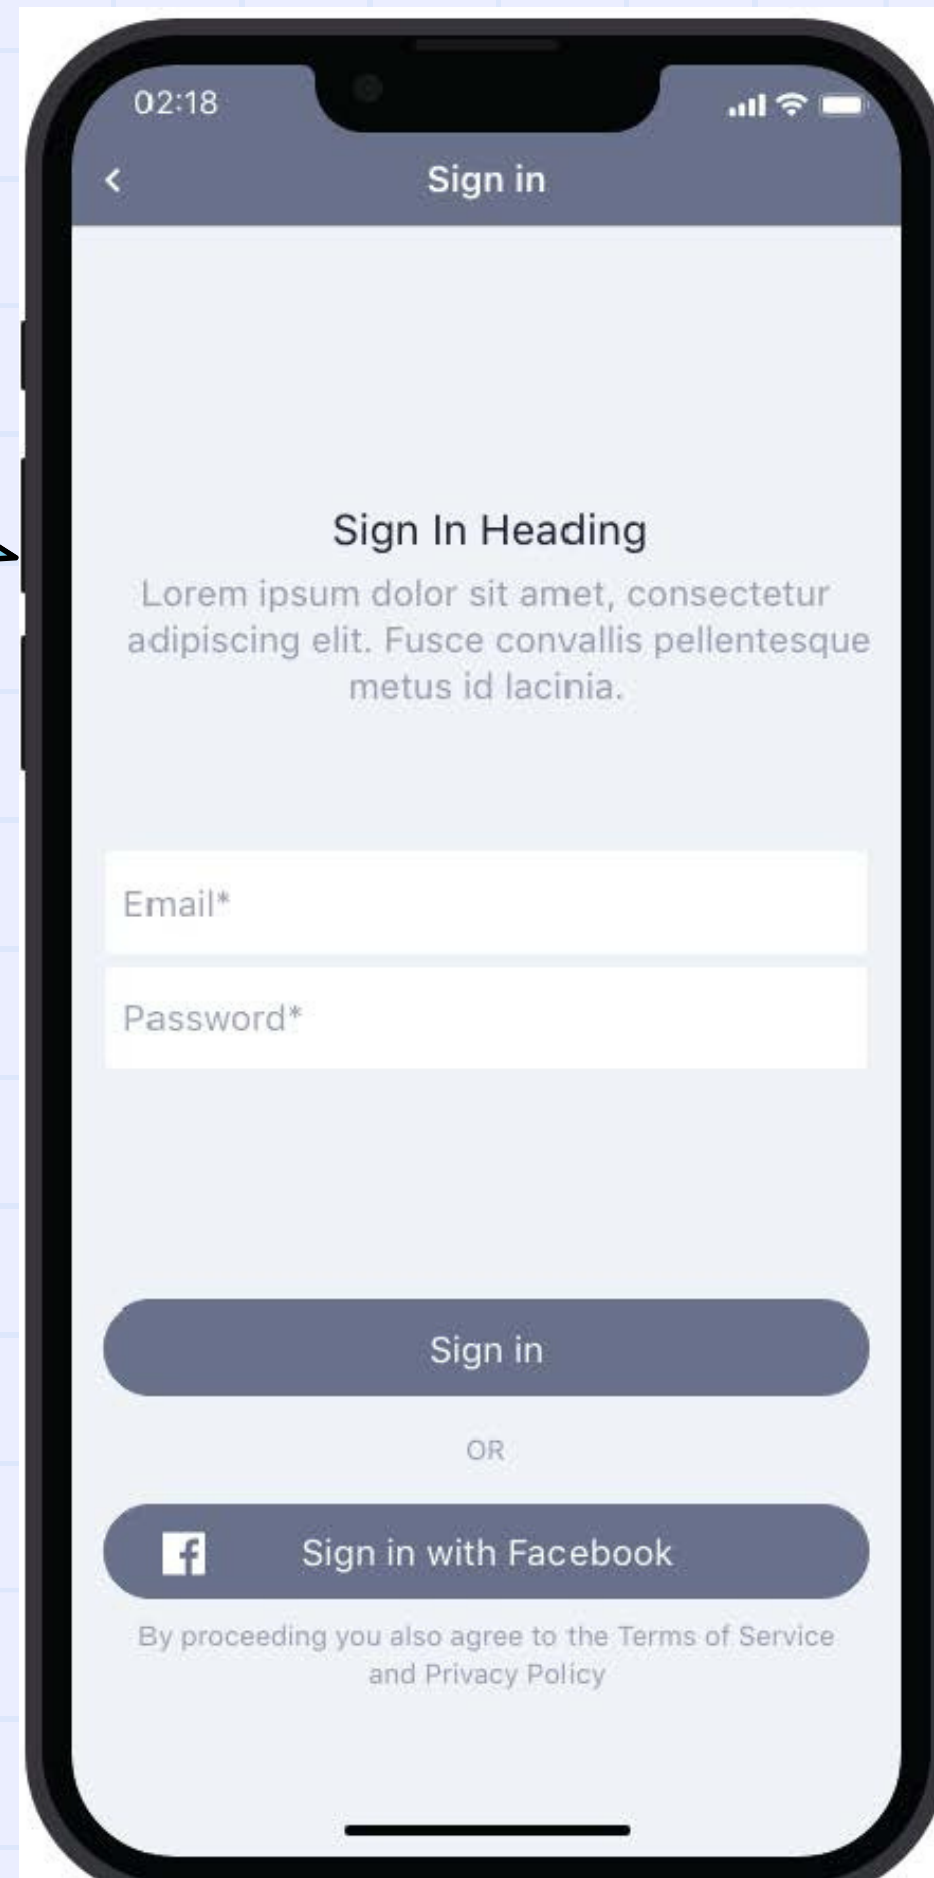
02:18

Sign in

Sign In Heading

Lorem ipsum dolor sit amet, consectetur adipiscing elit. Fusce convallis pellentesque metus id lacinia.

Email*

Password*

Sign in

OR

Sign in with Facebook

By proceeding you also agree to the Terms of Service and Privacy Policy